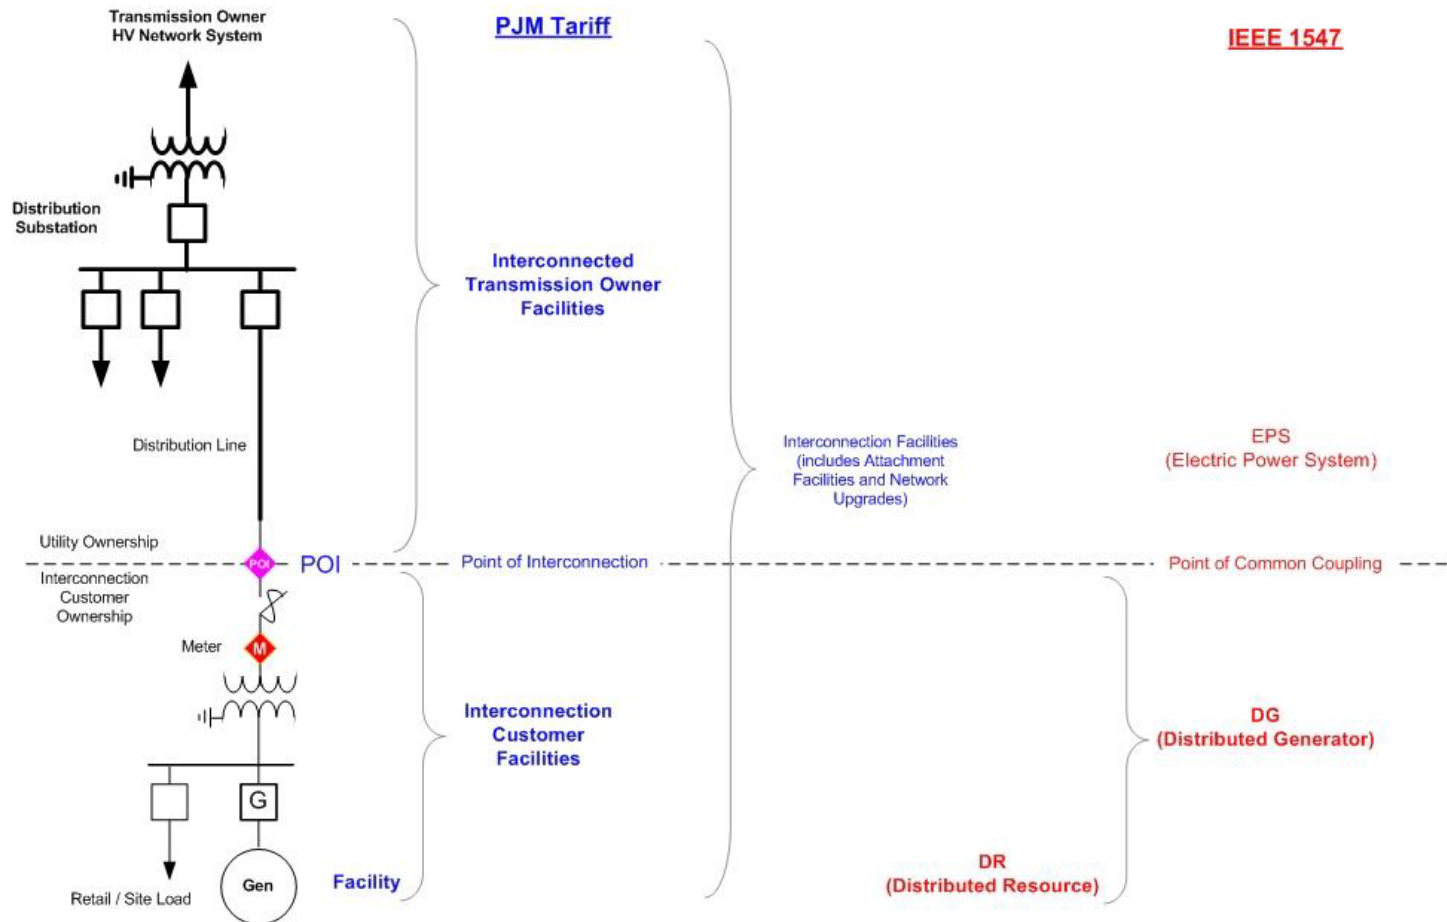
Transmission Owner
HV Network System

PJM Tariff

IEEE 1547

Distribution
Substation

Interconnected
Transmission Owner
Facilities

Distribution Line

Interconnection Facilities
(includes Attachment
Facilities and Network
Upgrades)

EPS
(Electric Power System)

Utility Ownership

POI

POI

Point of Interconnection

Point of Common Coupling

Interconnection
Customer
Ownership

Meter

M

Interconnection
Customer
Facilities

DG
(Distributed Generator)

G

Gen

Retail / Site Load

Facility

DR
(Distributed Resource)